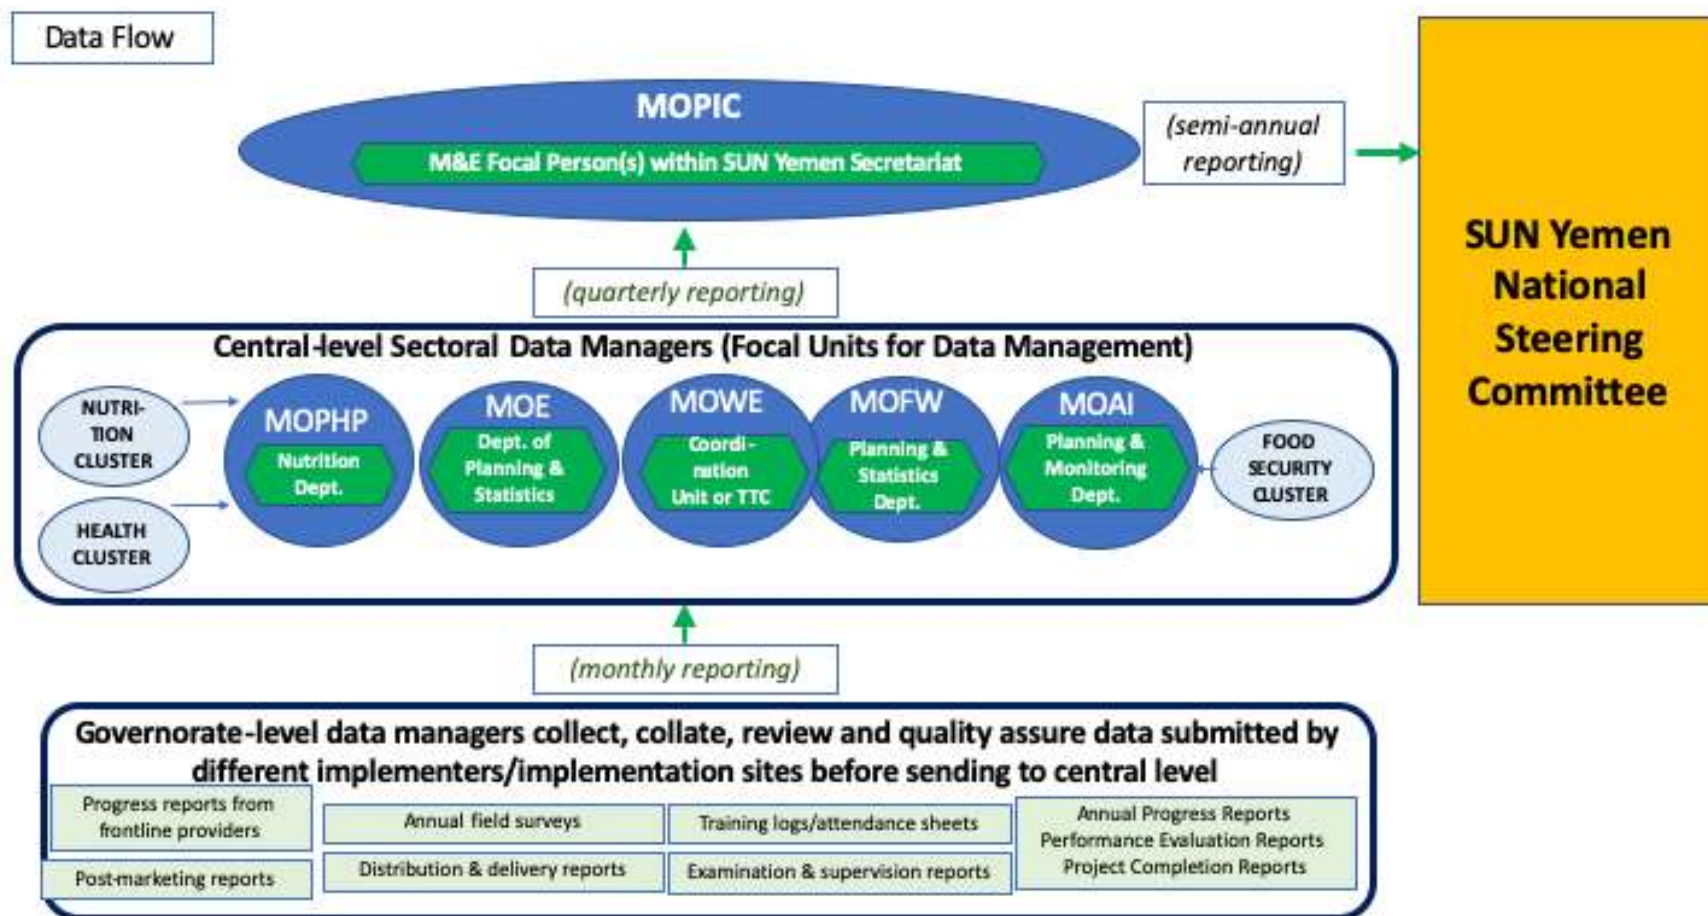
Data Flow

MOPIC

M&E Focal Person(s) within SUN Yemen Secretariat

(semi-annual reporting)

SUN Yemen National Steering Committee

(quarterly reporting)

Central-level Sectoral Data Managers (Focal Units for Data Management)

NUTRI-TION CLUSTER

HEALTH CLUSTER

MOPHP

Nutrition Dept.

MOE

Dept. of Planning & Statistics

MOWE

Coordi-nation Unit or TTC

MOFW

Planning & Statistics Dept.

MOAI

Planning & Monitoring Dept.

FOOD SECURITY CLUSTER

(monthly reporting)

Governorate-level data managers collect, collate, review and quality assure data submitted by different implementers/implementation sites before sending to central level

Progress reports from frontline providers

Annual field surveys

Training logs/attendance sheets

Annual Progress Reports
Performance Evaluation Reports
Project Completion Reports

Post-marketing reports

Distribution & delivery reports

Examination & supervision reports